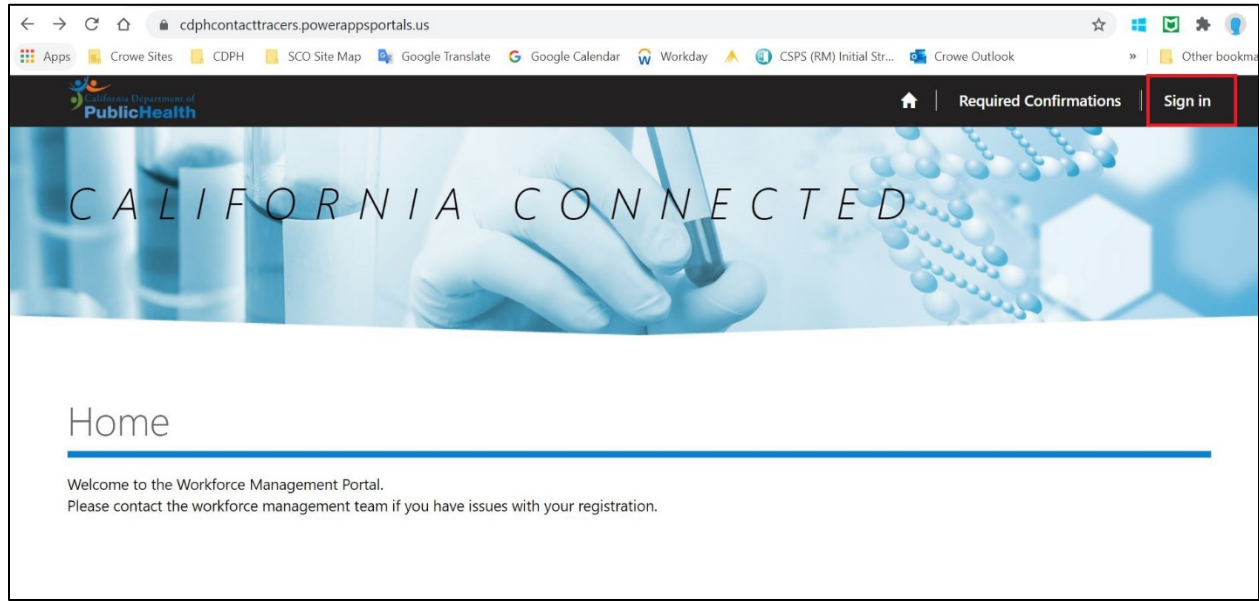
cdphcontacttracers.powerappsportals.us

Apps Crowe Sites CDPH SCO Site Map Google Translate Google Calendar Workday CSPS (RM) Initial Str... Crowe Outlook » Other bookma

California Department of PublicHealth

Required Confirmations | Sign in

CALIFORNIA CONNECTED

Home

Welcome to the Workforce Management Portal.
Please contact the workforce management team if you have issues with your registration.